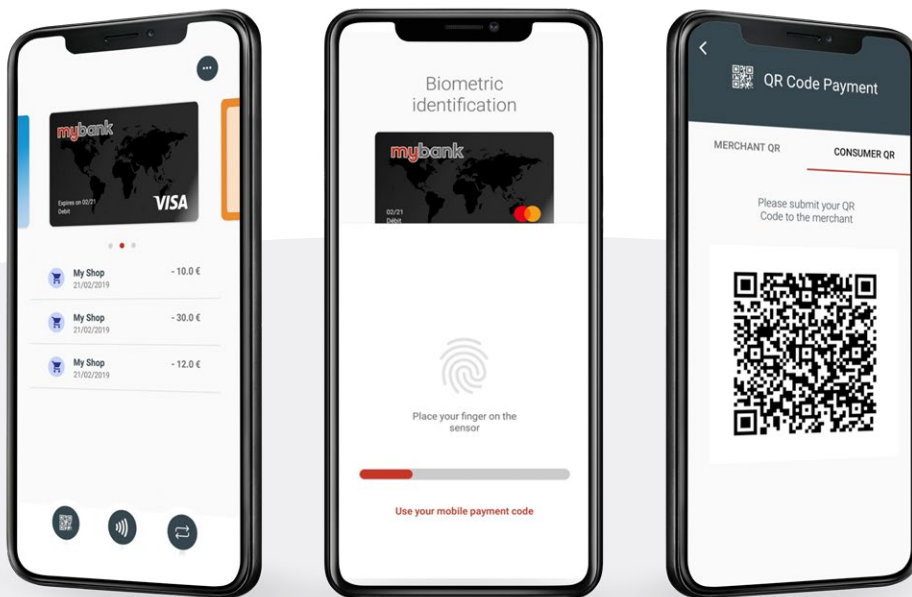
mybank

Expires on 02/21
Debit

VISA

My Shop
21/02/2019
- 10.0 €

My Shop
21/02/2019
- 30.0 €

My Shop
21/02/2019
- 12.0 €

Biometric identification

mybank

02/21
Debit

Place your finger on the sensor

Use your mobile payment code

QR Code Payment

MERCHANT QR

CONSUMER QR

Please submit your QR Code to the merchant